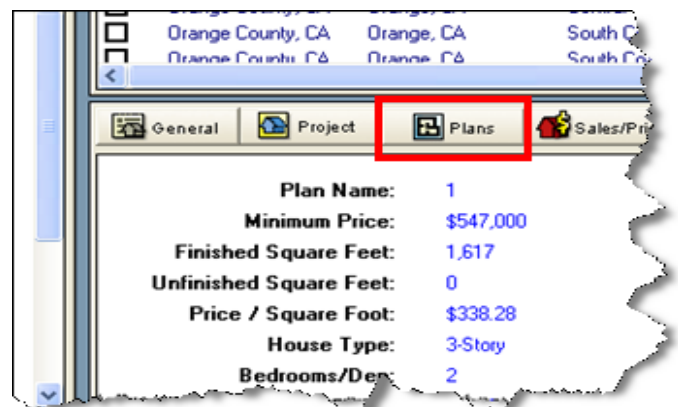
| | | | |
|---|---|---|---|
| ☐ | Orange County, CA | Orange, CA | South C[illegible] |
| ☐ | Orange County, CA | Orange, CA | South C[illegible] |

General | Project | Plans | Sales/Pr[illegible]

| | |
|---|---|
| Plan Name: | 1 |
| Minimum Price: | $547,000 |
| Finished Square Feet: | 1,617 |
| Unfinished Square Feet: | 0 |
| Price / Square Foot: | $338.28 |
| House Type: | 3-Story |
| Bedrooms/Den: | 2 |